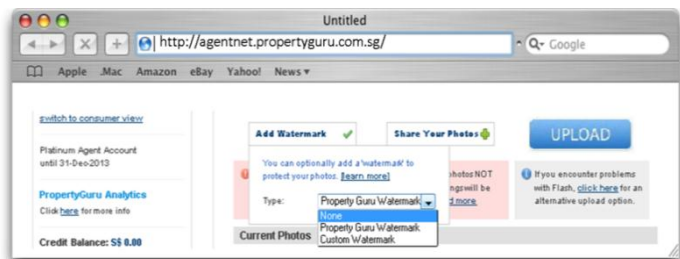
Untitled

http://agentnet.propertyguru.com.sg/

Q- Google

Apple .Mac Amazon eBay Yahoo! News ▾

switch to consumer view

Platinum Agent Account until 31-Dec-2013

PropertyGuru Analytics

Click here for more info

Credit Balance: S$ 0.00

Add Watermark ✔

Share Your Photos

UPLOAD

You can optionally add a 'watermark' to protect your photos. [learn more]

Type: Property Guru Watermark

None

Property Guru Watermark

Custom Watermark

hotos NOT

ngs will be

d more.

If you encounter problems with Flash, click here for an alternative upload option.

Current Photos